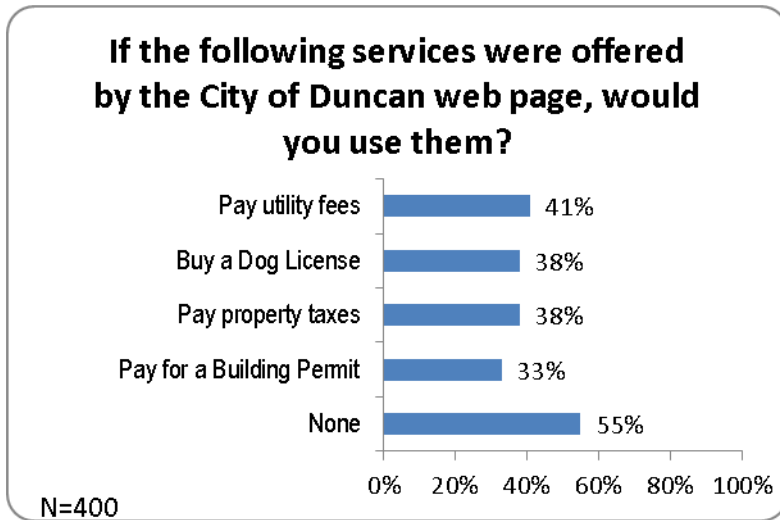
If the following services were offered by the City of Duncan web page, would you use them?

Pay utility fees 41%
Buy a Dog License 38%
Pay property taxes 38%
Pay for a Building Permit 33%
None 55%

0% 20% 40% 60% 80% 100%

N=400